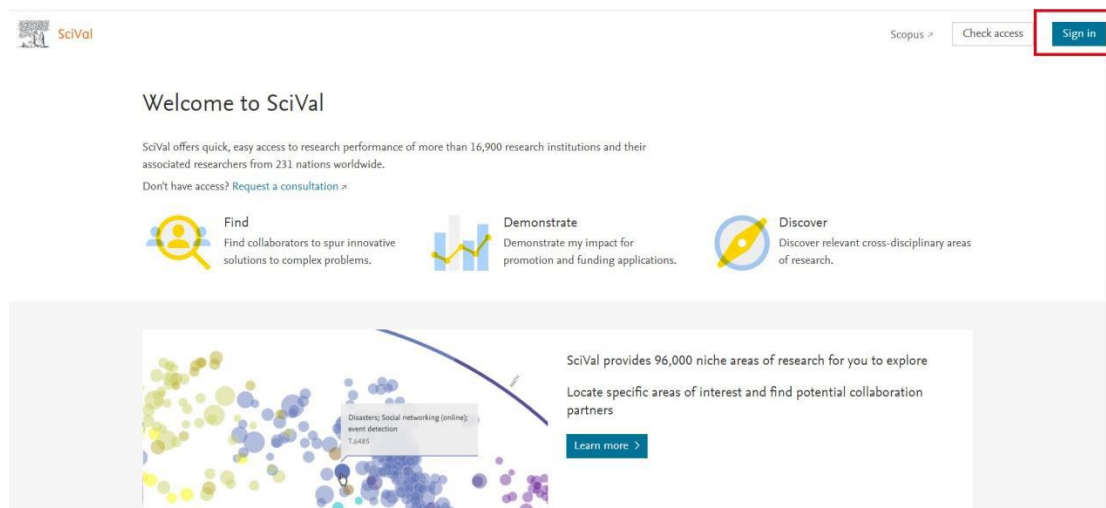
SciVal

Scopus ↗ Check access Sign in

Welcome to SciVal

SciVal offers quick, easy access to research performance of more than 16,900 research institutions and their associated researchers from 231 nations worldwide.

Don't have access? Request a consultation ↗

Find
Find collaborators to spur innovative solutions to complex problems.

Demonstrate
Demonstrate my impact for promotion and funding applications.

Discover
Discover relevant cross-disciplinary areas of research.

Disasters; Social networking (online); event detection
T.6485

SciVal provides 96,000 niche areas of research for you to explore

Locate specific areas of interest and find potential collaboration partners

Learn more ›